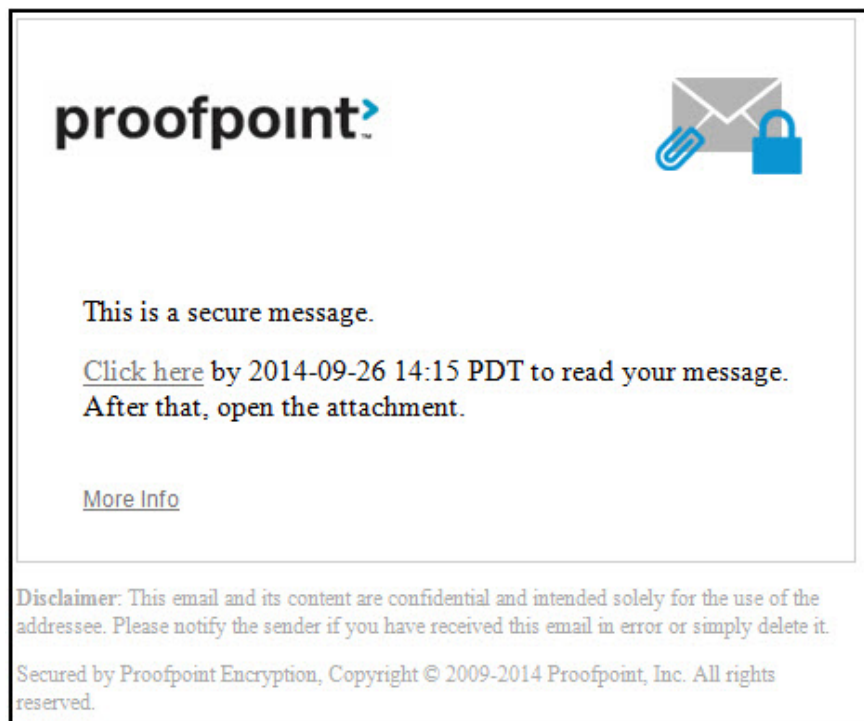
proofpoint™

This is a secure message.

Click here by 2014-09-26 14:15 PDT to read your message. After that, open the attachment.

More Info

**Disclaimer**: This email and its content are confidential and intended solely for the use of the addressee. Please notify the sender if you have received this email in error or simply delete it.

Secured by Proofpoint Encryption, Copyright © 2009-2014 Proofpoint, Inc. All rights reserved.